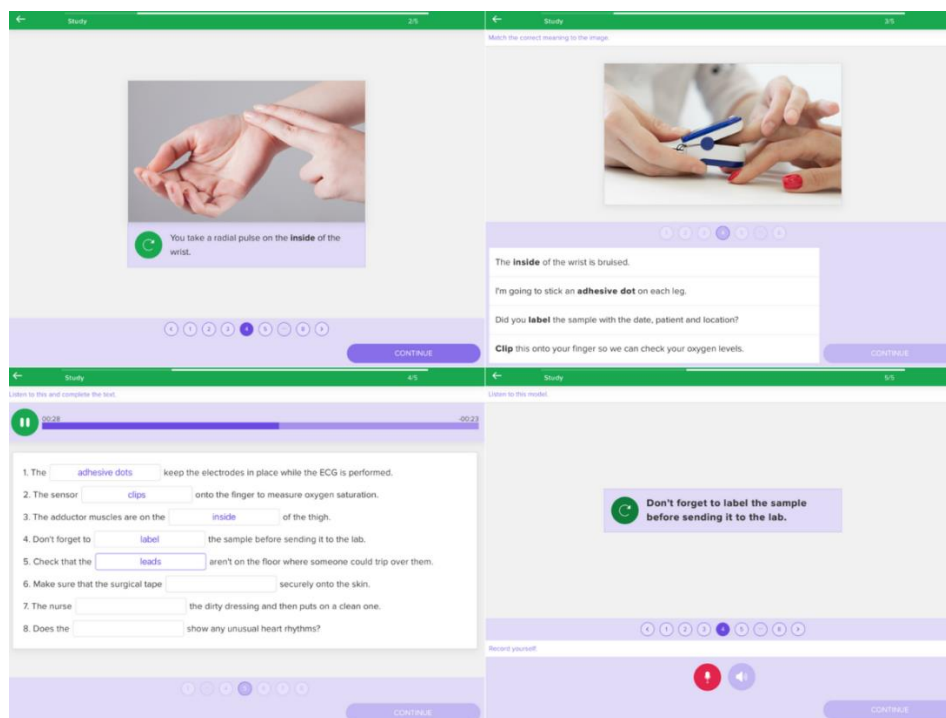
Study 2/5

You take a radial pulse on the **inside** of the wrist.

1 2 3 4 5 ... 8

CONTINUE

Study 3/5

Match the correct meaning to the image.

The **inside** of the wrist is bruised.

I'm going to stick an **adhesive dot** on each leg.

Did you **label** the sample with the date, patient and location?

**Clip** this onto your finger so we can check your oxygen levels.

CONTINUE

Study 4/5

Listen to this and complete the text.

00:28 -00:23

1. The adhesive dots keep the electrodes in place while the ECG is performed.

2. The sensor clips onto the finger to measure oxygen saturation.

3. The adductor muscles are on the inside of the thigh.

4. Don't forget to label the sample before sending it to the lab.

5. Check that the leads aren't on the floor where someone could trip over them.

6. Make sure that the surgical tape [ ] securely onto the skin.

7. The nurse [ ] the dirty dressing and then puts on a clean one.

8. Does the [ ] show any unusual heart rhythms?

CONTINUE

Study 5/5

Listen to this model.

Don't forget to label the sample before sending it to the lab.

1 2 3 4 5 ... 8

Record yourself.

CONTINUE